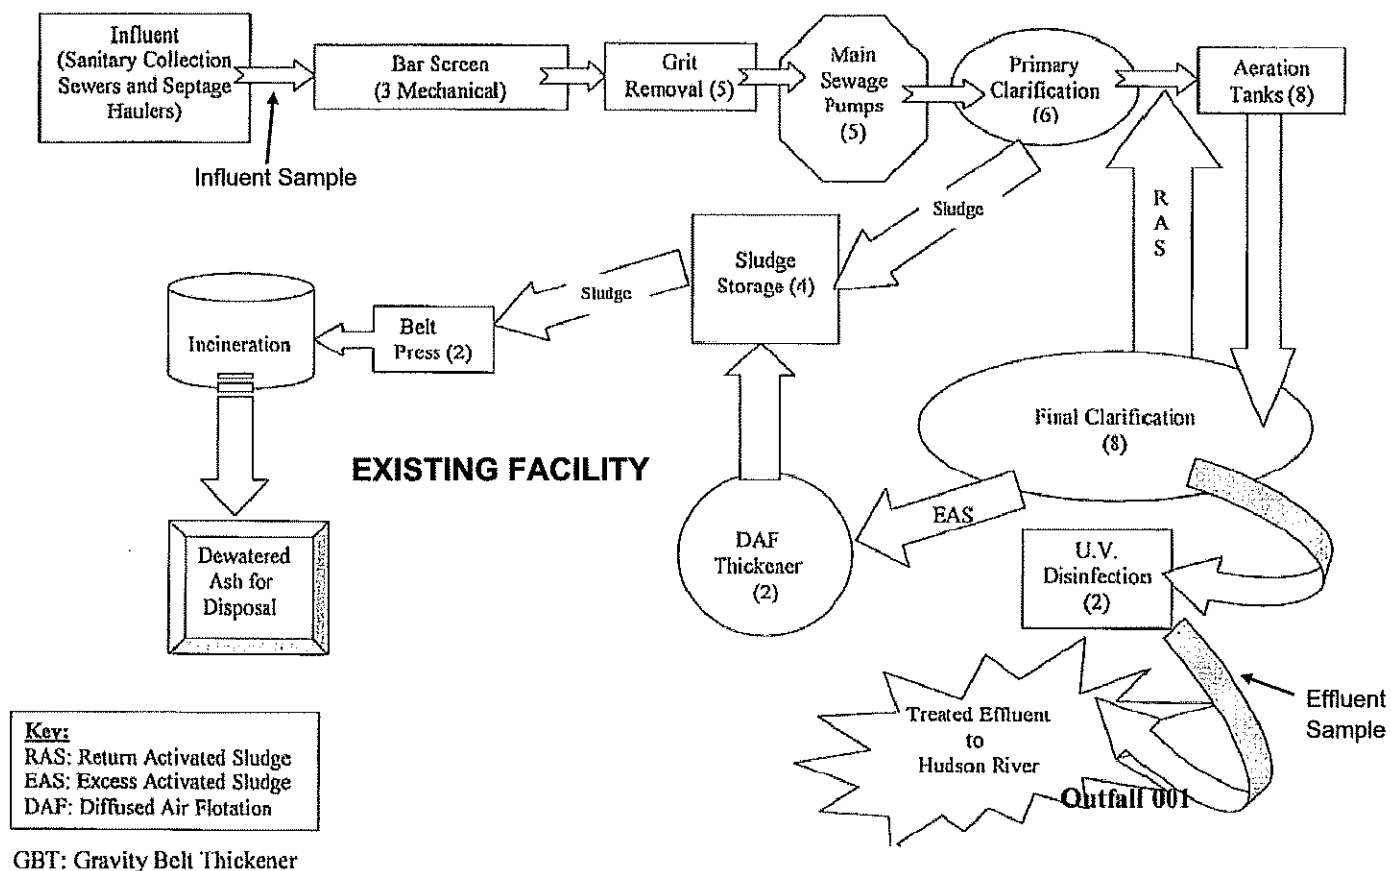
Influent (Sanitary Collection Sewers and Septage Haulers)

Influent Sample

Bar Screen (3 Mechanical)

Grit Removal (5)

Main Sewage Pumps (5)

Primary Clarification (6)

Aeration Tanks (8)

Sludge

R A S

Sludge Storage (4)

Sludge

Belt Press (2)

Incineration

EXISTING FACILITY

Final Clarification (8)

DAF Thickener (2)

EAS

U.V. Disinfection (2)

Dewatered Ash for Disposal

Treated Effluent to Hudson River

Effluent Sample

Outfall 001

Key:
RAS: Return Activated Sludge
EAS: Excess Activated Sludge
DAF: Diffused Air Flotation

GBT: Gravity Belt Thickener